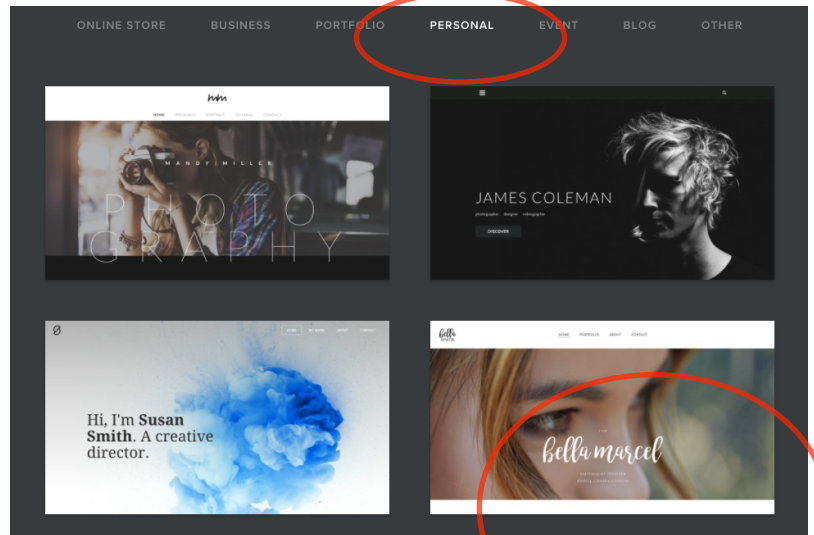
ONLINE STORE BUSINESS PORTFOLIO PERSONAL EVENT BLOG OTHER

mm

HOME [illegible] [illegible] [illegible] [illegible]

MANDY | MILLER

PHOTO GRAPHY

JAMES COLEMAN

photographer designer videographer

DISCOVER

HOME MY WORK ABOUT CONTACT

Hi, I'm Susan Smith. A creative director.

bella

HOME PORTFOLIO ABOUT CONTACT

bella marcel

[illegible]